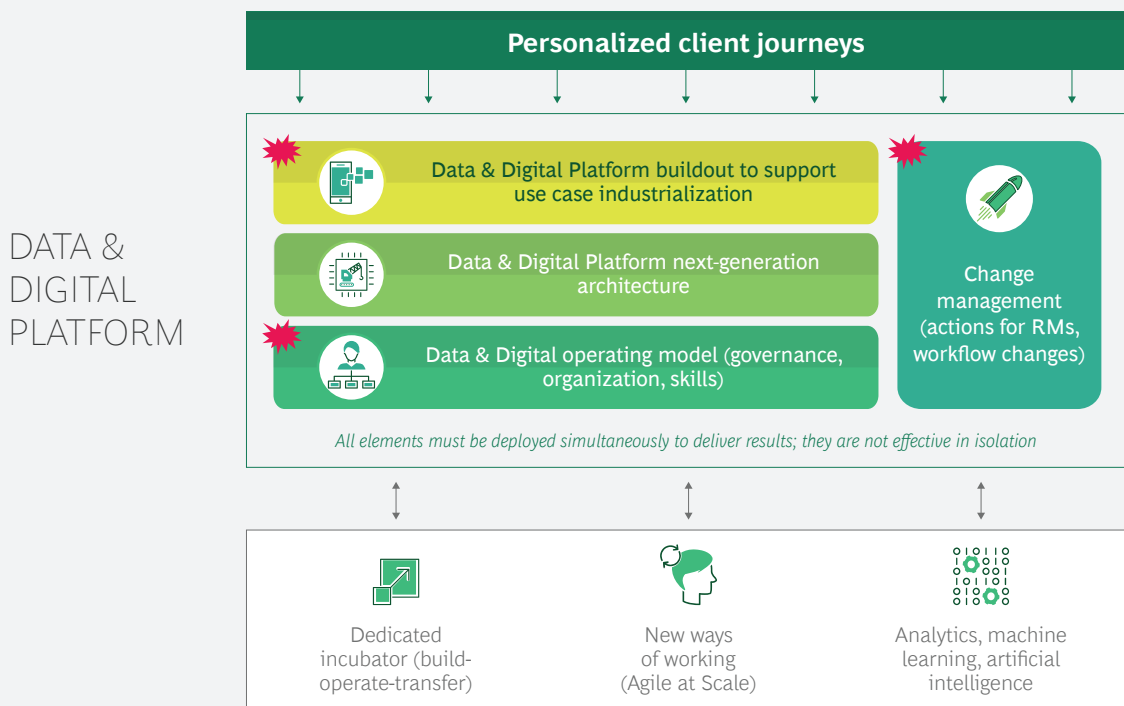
Personalized client journeys

DATA & DIGITAL PLATFORM

Data & Digital Platform buildout to support use case industrialization

Data & Digital Platform next-generation architecture

Data & Digital operating model (governance, organization, skills)

Change management (actions for RMs, workflow changes)

All elements must be deployed simultaneously to deliver results; they are not effective in isolation

Dedicated incubator (build-operate-transfer)

New ways of working (Agile at Scale)

Analytics, machine learning, artificial intelligence